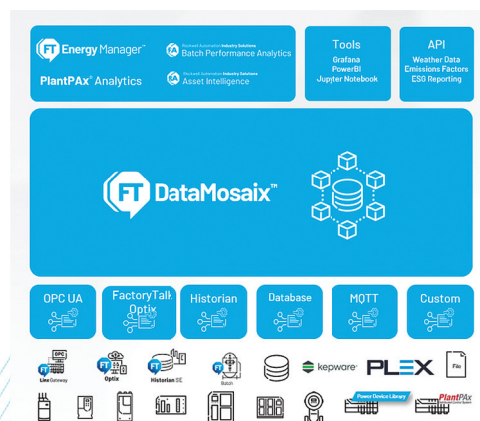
FT Energy Manager™

PlantPAx® Analytics

Rockwell Automation Industry Solutions
Batch Performance Analytics

Rockwell Automation Industry Solutions
Asset Intelligence

Tools
Grafana
PowerBI
Jupyter Notebook

API
Weather Data
Emissions Factors
ESG Reporting

FT DataMosaix™

OPC UA

FactoryTalk Optix

Historian

Database

MQTT

Custom

OPC
Line Gateway

FT
Optix

FT
Historian SE

FT
Batch

kepware

PLEX

File

Power Device Library

PlantPAx